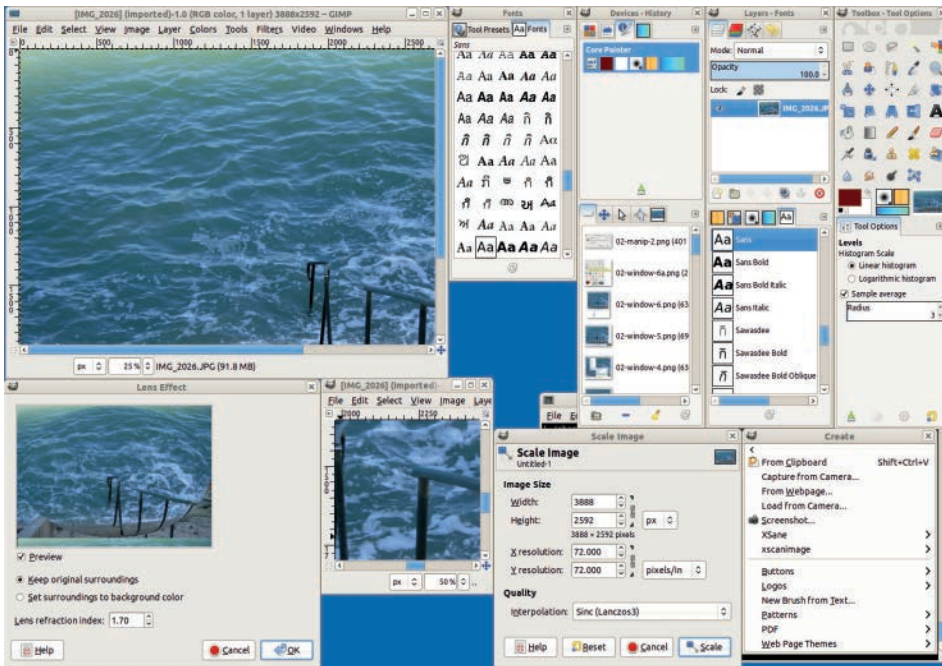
[IMG_2026] (imported)-1.0 (RGB color, 1 layer) 3888x2592 – GIMP
File Edit Select View Image Layer Colors Tools Filters Video Windows Help
500 1000 1500 2000 2500
px 25% IMG_2026.JPG (91.8 MB)

Fonts
Tool Presets Aa Fonts
Sans

Devices - History
Core Pointer

Layers - Fonts
Mode: Normal
Opacity 100.0
Lock:
IMG_2026.JP

Toolbox - Tool Options

02-manip-2.png (401
02-window-6a.png (2
02-window-6.png (63
02-window-5.png (69
02-window-4.png (69

Sans
Sans Bold
Sans Bold Italic
Sans Italic
Sawasdee
Sawasdee Bold
Sawasdee Bold Oblique

Tool Options
Levels
Histogram Scale
Linear histogram
Logarithmic histogram
Sample average
Radius 3

Lens Effect
Preview
Keep original surroundings
Set surroundings to background color
Lens refraction index: 1.70
Help Cancel OK

[IMG_2026] (imported)-
File Edit Select View Image Laye
2000 2250
px 50%

File E

Scale Image
Scale Image
Untitled-1
Image Size
Width: 3888
Height: 2592 px
3888 × 2592 pixels
X resolution: 72.000
Y resolution: 72.000 pixels/in
Quality
Interpolation: Sinc (Lanczos3)
Help Reset Cancel Scale

Create
From Clipboard Shift+Ctrl+V
Capture from Camera...
From Webpage...
Load from Camera...
Screenshot...
XSane
xscanimage
Buttons
Logos
New Brush from Text...
Patterns
PDF
Web Page Themes